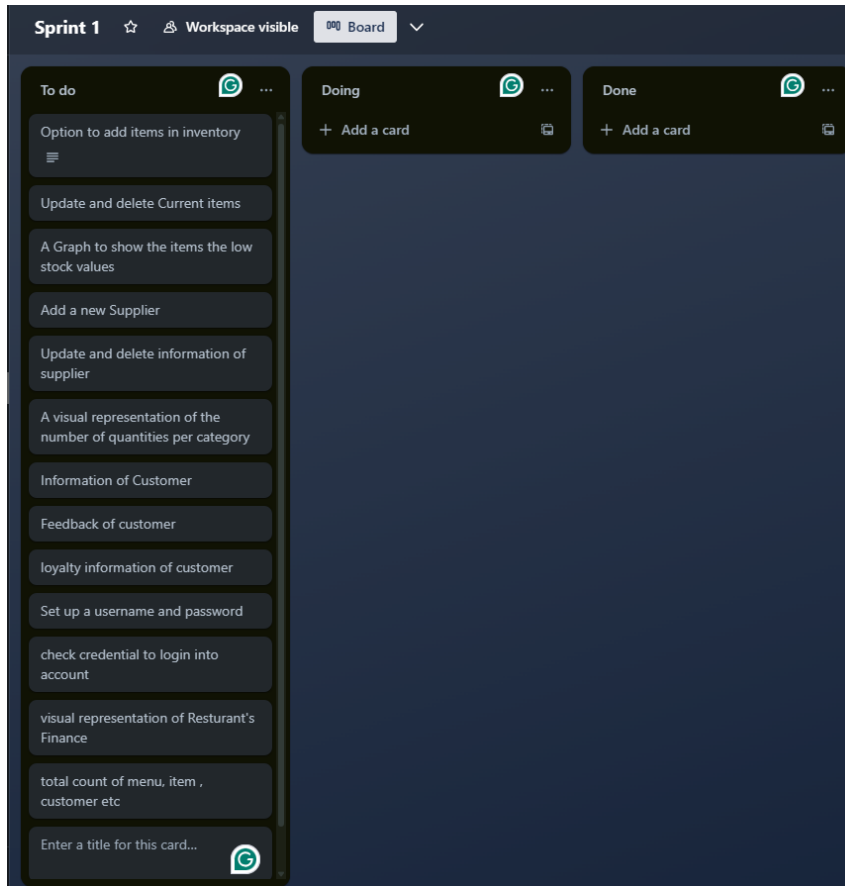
Sprint 1 ☆ Workspace visible Board

To do ...

Option to add items in inventory

Update and delete Current items

A Graph to show the items the low stock values

Add a new Supplier

Update and delete information of supplier

A visual representation of the number of quantities per category

Information of Customer

Feedback of customer

loyalty information of customer

Set up a username and password

check credential to login into account

visual representation of Resturant's Finance

total count of menu, item , customer etc

Enter a title for this card...

Doing ...

+ Add a card

Done ...

+ Add a card